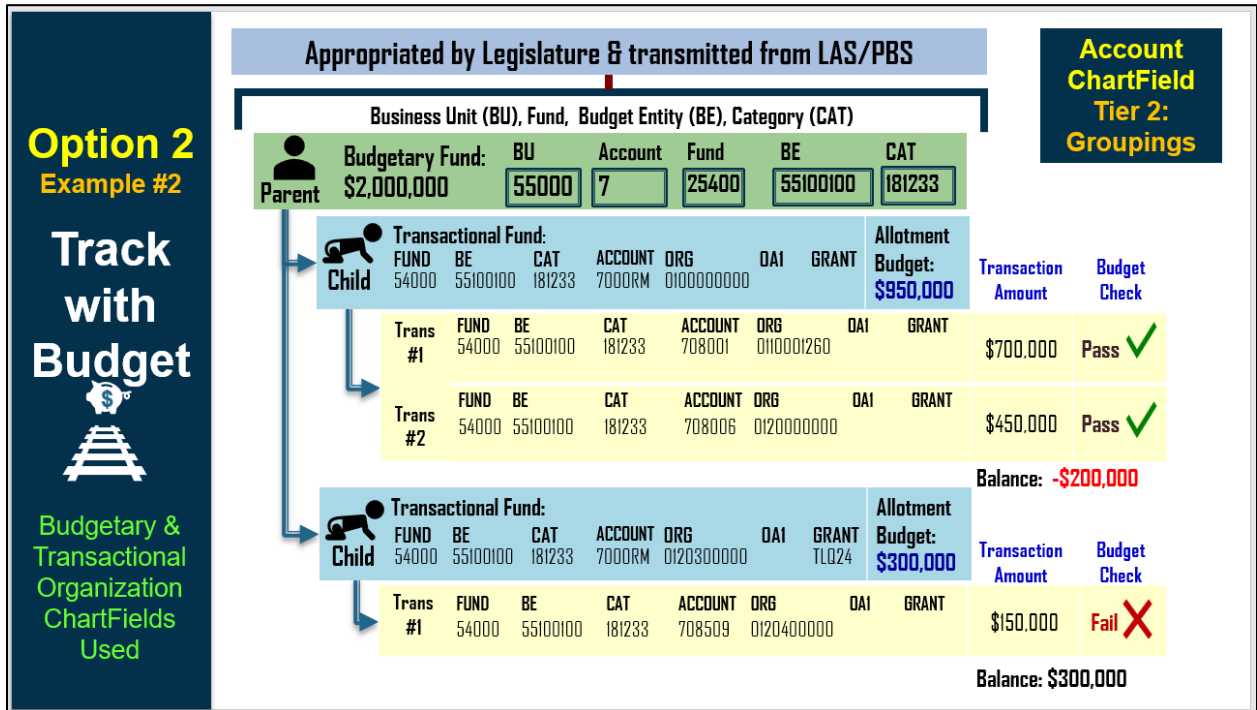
Option 2
Example #2

Track with Budget

Budgetary & Transactional Organization ChartFields Used

Appropriated by Legislature & transmitted from LAS/PBS

Account ChartField Tier 2: Groupings

Business Unit (BU), Fund, Budget Entity (BE), Category (CAT)

Parent

Budgetary Fund: $2,000,000

| BU | Account | Fund | BE | CAT |
|---|---|---|---|---|
| 55000 | 7 | 25400 | 55100100 | 181233 |

Child

Transactional Fund:

| FUND | BE | CAT | ACCOUNT | ORG | OA1 | GRANT |
|---|---|---|---|---|---|---|
| 54000 | 55100100 | 181233 | 7000RM | 0100000000 | | |

Allotment Budget: $950,000

Transaction Amount

Budget Check

| | FUND | BE | CAT | ACCOUNT | ORG | OA1 | GRANT | Transaction Amount | Budget Check |
|---|---|---|---|---|---|---|---|---|---|
| Trans #1 | 54000 | 55100100 | 181233 | 708001 | 0110001260 | | | $700,000 | Pass |
| Trans #2 | 54000 | 55100100 | 181233 | 708006 | 0120000000 | | | $450,000 | Pass |

Balance: -$200,000

Child

Transactional Fund:

| FUND | BE | CAT | ACCOUNT | ORG | OA1 | GRANT |
|---|---|---|---|---|---|---|
| 54000 | 55100100 | 181233 | 7000RM | 0120300000 | | TL024 |

Allotment Budget: $300,000

Transaction Amount

Budget Check

| | FUND | BE | CAT | ACCOUNT | ORG | OA1 | GRANT | Transaction Amount | Budget Check |
|---|---|---|---|---|---|---|---|---|---|
| Trans #1 | 54000 | 55100100 | 181233 | 708509 | 0120400000 | | | $150,000 | Fail |

Balance: $300,000